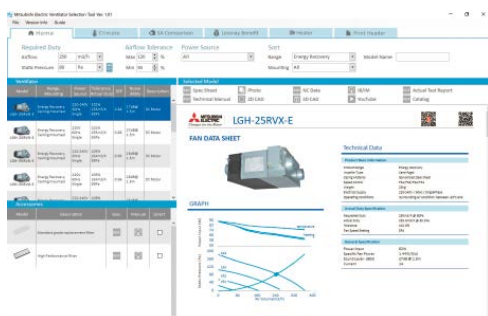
Mitsubishi Electric Ventilation Selection Tool Ver. 1.01
File Version Info Guide

Home | Climate | SA Comparison | Energy Benefit | Heater | Print Header

Required Duty
Airflow 250 m3/h
Static Pressure 80 Pa

Airflow tolerance
Max 120 %
Min 80 %

Power Source
All

Sort
Range Energy Recovery
Mounting All

Model Name

Ventilator
| Model | Range Mounting | Power Source | Airflow tolerance | Static | Noise | Description |
|---|---|---|---|---|---|---|
| LGH-25RVX-E | Energy Recovery Ceiling mounted | 220-240V 50Hz Single | 120% 80% | 0.06 | 27dBA 1.5A | DC Motor |
| LGH-35RVX-E | Energy Recovery Ceiling mounted | 220V 50Hz Single | 120% 80% | 0.06 | 27dBA 1.5A | DC Motor |
| LGH-50RVX-E | Energy Recovery Ceiling mounted | 220-240V 50Hz Single | 120% 80% | 0.06 | 28dBA 1.5A | DC Motor |
| LGH-65RVX-E | Energy Recovery Ceiling mounted | 220-240V 50Hz Single | 120% 80% | 0.06 | 28dBA 1.5A | DC Motor |

Accessories
| Model | Description | Spec | Price List | Select |
|---|---|---|---|---|
| | Standard grade replacement filter | | | |
| | High Performance Filter | | | |

Selected Model
Spec Sheet | Photo | 3D Data | BIM | Actual Test Report
Technical Manual | 2D CAD | 3D CAD | YouTube | Catalog

MITSUBISHI ELECTRIC
LGH-25RVX-E

FAN DATA SHEET

GRAPH

Technical Data

Product Information
Energy Recovery
Ceiling mounted

Actual Duty Specification

General Specification

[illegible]